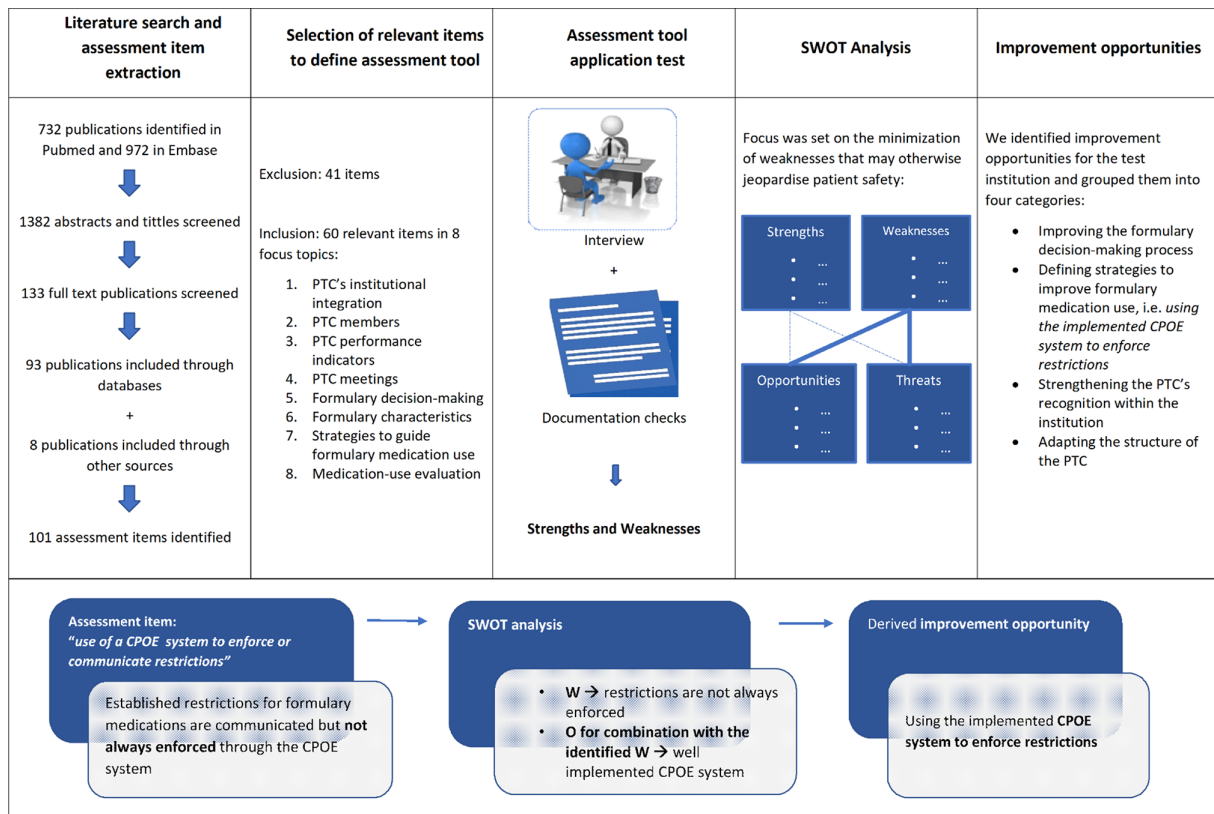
| Literature search and assessment item extraction | Selection of relevant items to define assessment tool | Assessment tool application test | SWOT Analysis | Improvement opportunities |
|---|---|---|---|---|
| 732 publications identified in Pubmed and 972 in Embase<br>1382 abstracts and tittles screened<br>133 full text publications screened<br>93 publications included through databases<br>+<br>8 publications included through other sources<br>101 assessment items identified | Exclusion: 41 items<br>Inclusion: 60 relevant items in 8 focus topics:<br>1. PTC's institutional integration<br>2. PTC members<br>3. PTC performance indicators<br>4. PTC meetings<br>5. Formulary decision-making<br>6. Formulary characteristics<br>7. Strategies to guide formulary medication use<br>8. Medication-use evaluation | Interview<br>+<br>Documentation checks<br>**Strengths and Weaknesses** | Focus was set on the minimization of weaknesses that may otherwise jeopardise patient safety:<br>Strengths • ... • ... • ...<br>Weaknesses • ... • ... • ...<br>Opportunities • ... • ... • ...<br>Threats • ... • ... • ... | We identified improvement opportunities for the test institution and grouped them into four categories:<br>• Improving the formulary decision-making process<br>• Defining strategies to improve formulary medication use, i.e. *using the implemented CPOE system to enforce restrictions*<br>• Strengthening the PTC's recognition within the institution<br>• Adapting the structure of the PTC |

**Assessment item:**
***"use of a CPOE system to enforce or communicate restrictions"***

Established restrictions for formulary medications are communicated but **not always enforced** through the CPOE system

**SWOT analysis**

• W → restrictions are not always enforced
• **O for combination with the identified W** → well implemented CPOE system

Derived **improvement opportunity**

Using the implemented **CPOE system to enforce restrictions**